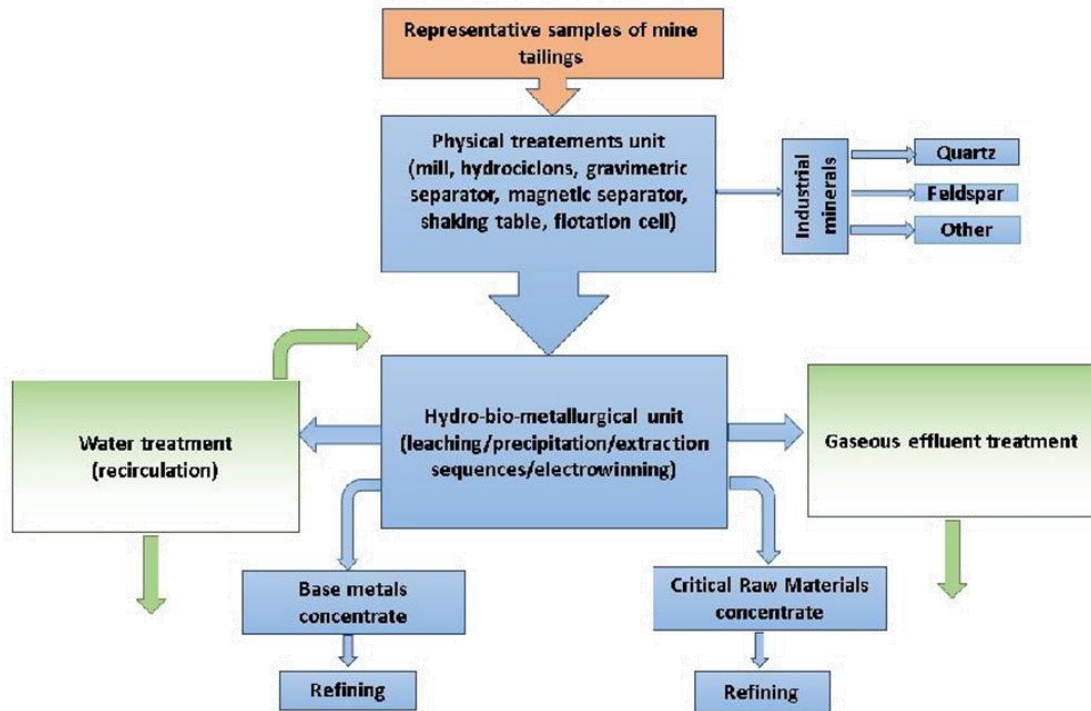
Representative samples of mine tailings

Physical treatements unit (mill, hydrociclons, gravimetric separator, magnetic separator, shaking table, flotation cell)

Industrial minerals

Quartz

Feldspar

Other

Water treatment (recirculation)

Hydro-bio-metallurgical unit (leaching/precipitation/extraction sequences/electrowinning)

Gaseous effluent treatment

Base metals concentrate

Refining

Critical Raw Materials concentrate

Refining